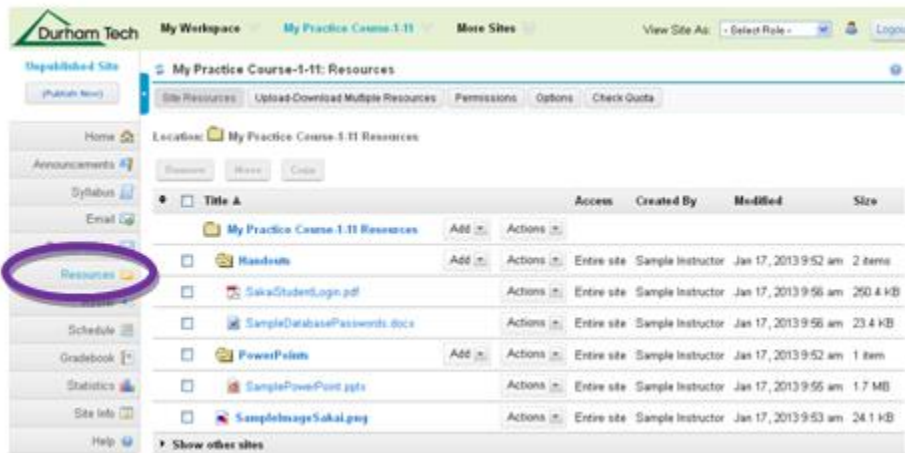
Durham Tech

My Workspace

My Practice Course-1-11

More Sites

View Site As: - Select Role -

Logout

Unpublished Site

(Publish Now)

Home

Announcements

Syllabus

Email

Resources

Schedule

Gradebook

Statistics

Site Info

Help

My Practice Course-1-11: Resources

Site Resources | Upload-Download Multiple Resources | Permissions | Options | Check Quota

Location: My Practice Course-1-11 Resources

Remove | Move | Copy

| | Title ▲ | | | Access | Created By | Modified | Size |
|---|---|---|---|---|---|---|---|
| | My Practice Course-1-11 Resources | Add | Actions | | | | |
| ☐ | Handouts | Add | Actions | Entire site | Sample Instructor | Jan 17, 2013 9:52 am | 2 items |
| ☐ | SakaiStudentLogin.pdf | | Actions | Entire site | Sample Instructor | Jan 17, 2013 9:56 am | 250.4 KB |
| ☐ | SampleDatabasePasswords.docx | | Actions | Entire site | Sample Instructor | Jan 17, 2013 9:56 am | 23.4 KB |
| ☐ | PowerPoints | Add | Actions | Entire site | Sample Instructor | Jan 17, 2013 9:52 am | 1 item |
| ☐ | SamplePowerPoint.pptx | | Actions | Entire site | Sample Instructor | Jan 17, 2013 9:55 am | 1.7 MB |
| ☐ | SampleImageSakai.png | | Actions | Entire site | Sample Instructor | Jan 17, 2013 9:53 am | 24.1 KB |

▸ Show other sites